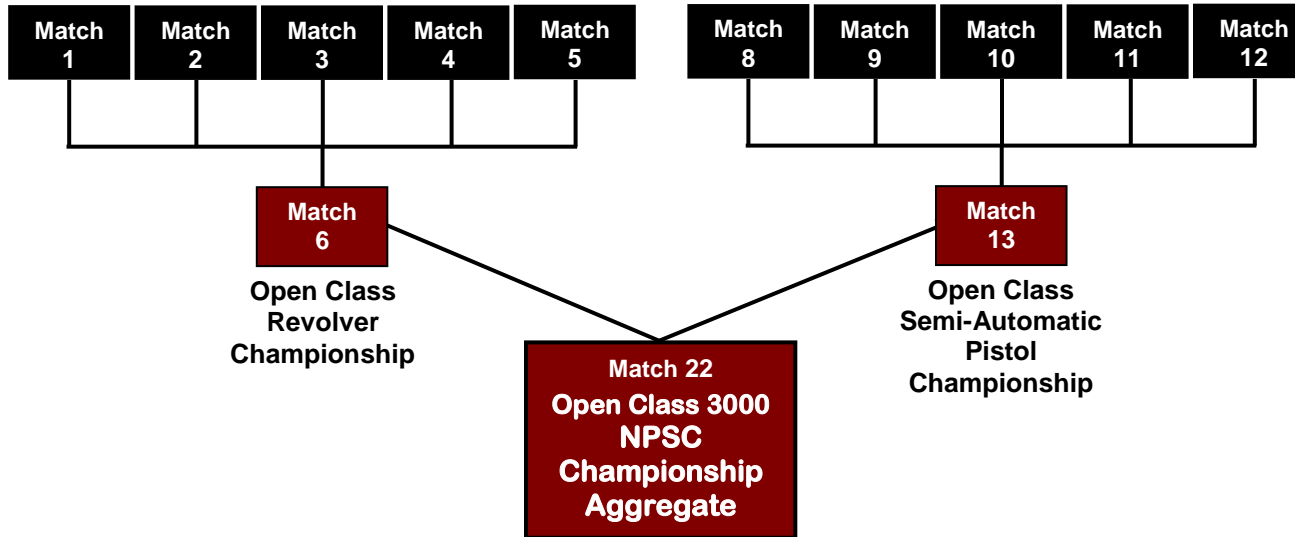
Match 1

Match 2

Match 3

Match 4

Match 5

Match 8

Match 9

Match 10

Match 11

Match 12

Match 6

Open Class Revolver Championship

Match 13

Open Class Semi-Automatic Pistol Championship

Match 22

Open Class 3000 NPSC Championship Aggregate